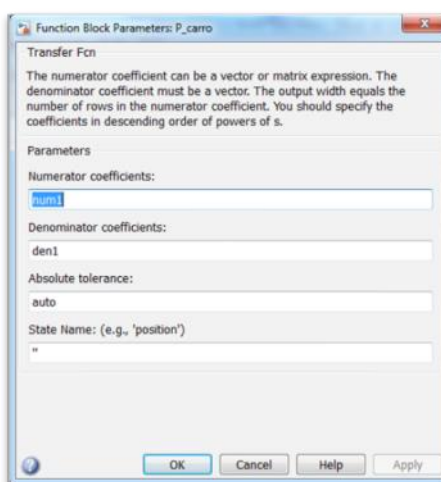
Function Block Parameters: P_carro

Transfer Fcn

The numerator coefficient can be a vector or matrix expression. The denominator coefficient must be a vector. The output width equals the number of rows in the numerator coefficient. You should specify the coefficients in descending order of powers of s.

Parameters

Numerator coefficients:

num1

Denominator coefficients:

den1

Absolute tolerance:

auto

State Name: (e.g., 'position')

''

OK Cancel Help Apply